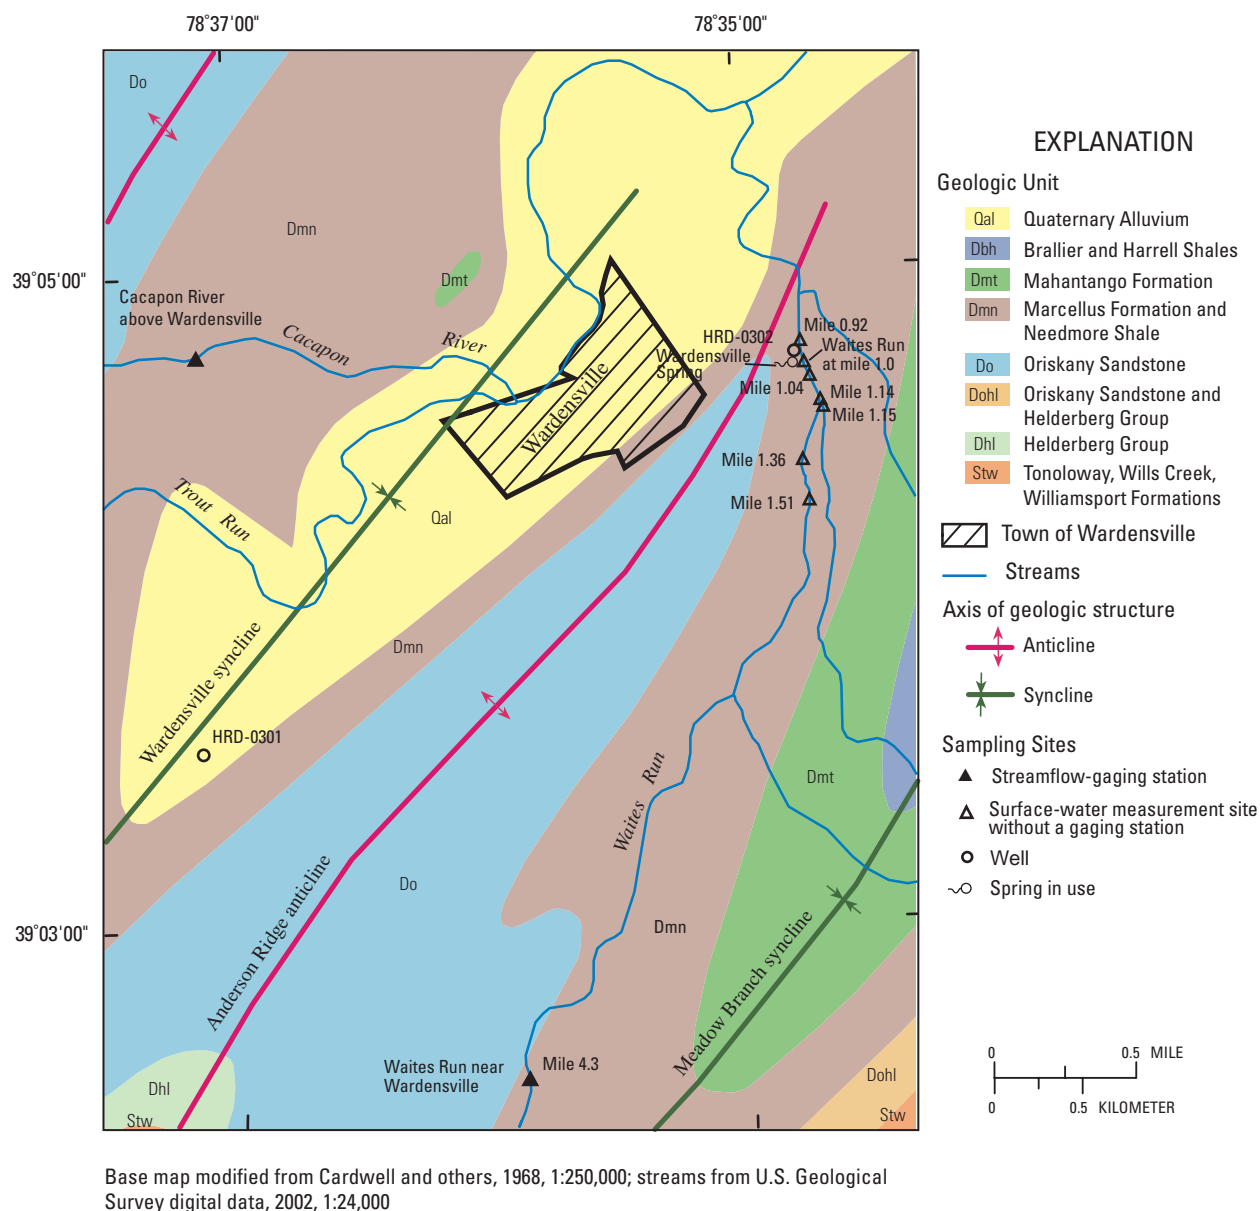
78°37'00"

78°35'00"

39°05'00"

39°03'00"

Do

Dmn

Dmt

Cacapon River above Wardensville

Cacapon

River

HRD-0302

Wardensville Spring

Wardensville

Mile 0.92

Waites Run at mile 1.0

Mile 1.04

Mile 1.14

Mile 1.15

Mile 1.36

Mile 1.51

Trout Run

Qal

Dmn

Wardensville syncline

HRD-0301

Anderson Ridge anticline

Do

Waites Run

Dmt

Dmn

Meadow Branch syncline

Dhl

Stw

Waites Run near Wardensville

Mile 4.3

Dohl

Stw

EXPLANATION

Geologic Unit

| | |
|---|---|
| Qal | Quaternary Alluvium |
| Dbh | Brallier and Harrell Shales |
| Dmt | Mahantango Formation |
| Dmn | Marcellus Formation and Needmore Shale |
| Do | Oriskany Sandstone |
| Dohl | Oriskany Sandstone and Helderberg Group |
| Dhl | Helderberg Group |
| Stw | Tonoloway, Wills Creek, Williamsport Formations |

Town of Wardensville

Streams

Axis of geologic structure

Anticline

Syncline

Sampling Sites

Streamflow-gaging station

Surface-water measurement site without a gaging station

Well

Spring in use

0 0.5 MILE

0 0.5 KILOMETER

Base map modified from Cardwell and others, 1968, 1:250,000; streams from U.S. Geological Survey digital data, 2002, 1:24,000